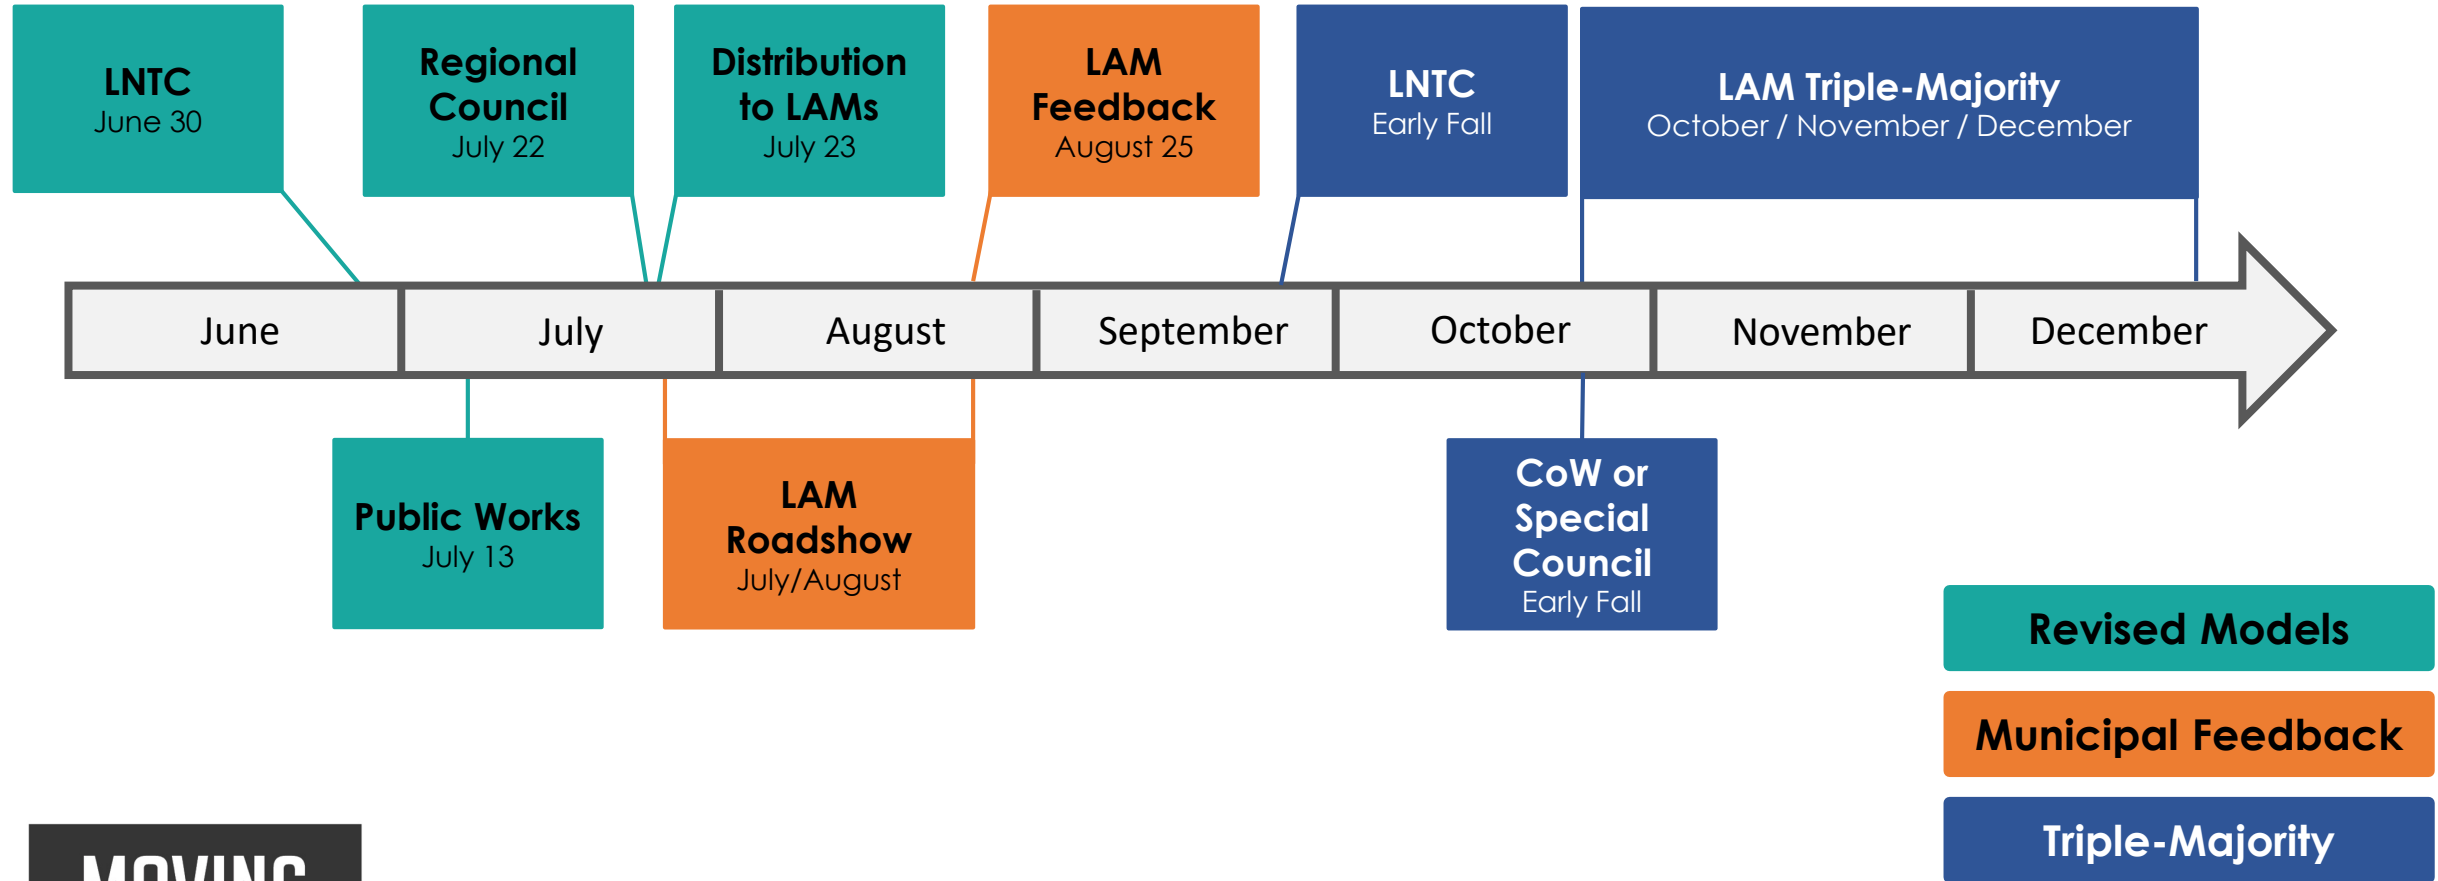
LNTC
June 30

Regional Council
July 22

Distribution to LAMs
July 23

LAM Feedback
August 25

LNTC
Early Fall

LAM Triple-Majority
October / November / December

June | July | August | September | October | November | December

Public Works
July 13

LAM Roadshow
July/August

CoW or Special Council
Early Fall

Revised Models

Municipal Feedback

Triple-Majority

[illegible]